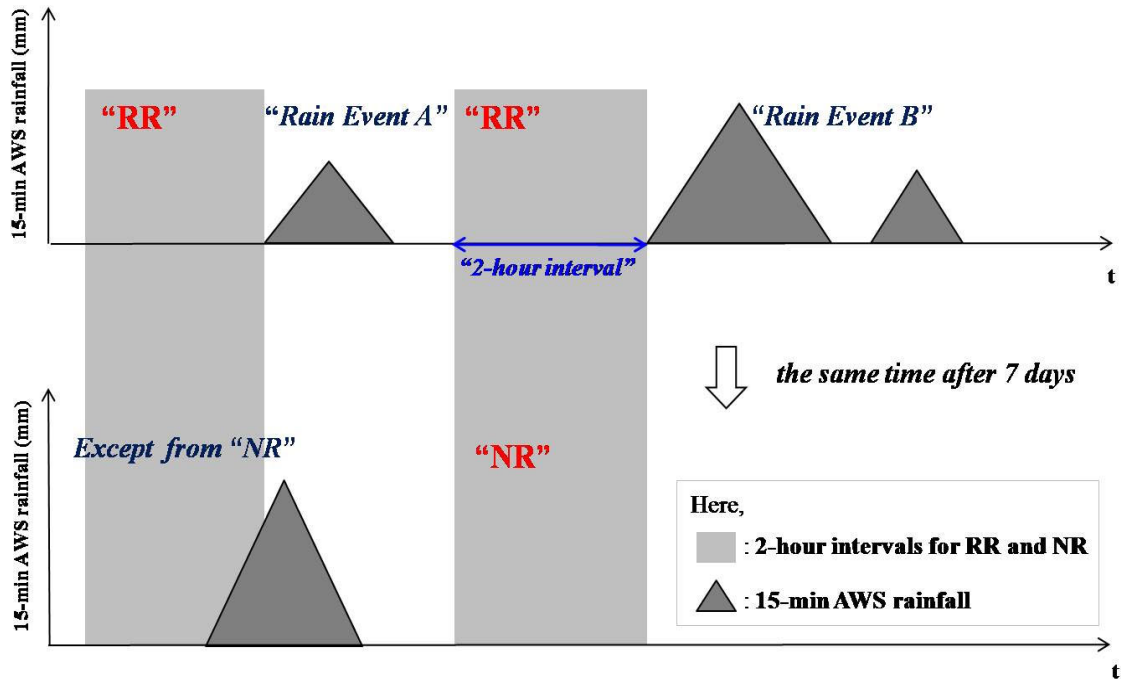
15-min AWS rainfall (mm)

"RR"

"Rain Event A"

"RR"

"Rain Event B"

"2-hour interval"

t

the same time after 7 days

15-min AWS rainfall (mm)

Except from "NR"

"NR"

Here,

: 2-hour intervals for RR and NR

: 15-min AWS rainfall

t